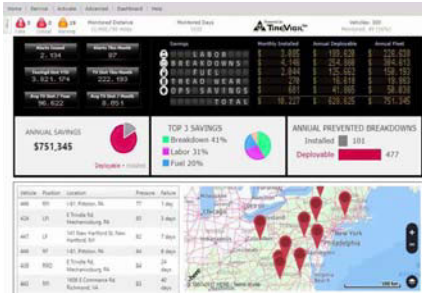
Home | Service | Activate | Advanced | Dashboard | Help

Monitored Distance | Monitored Days | TireVision | Vehicles: 300

Alerts Issued 2,134
Alerts This Month 87
Savings
LABOR
BREAKDOWNS
FUEL
TREAD WEAR
OPS SAVINGS
TOTAL
Monthly Installed | Annual Deployable | Annual Fleet

ANNUAL SAVINGS
$751,345
Deployable • Installed

TOP 3 SAVINGS
Breakdown 41%
Labor 31%
Fuel 20%

ANNUAL PREVENTED BREAKDOWNS
Installed 101
Deployable 477

| Vehicle | Position | Location | Pressure | Failure |
|---|---|---|---|---|
| 406 | RR | I-81, Pittston, PA | | 1 day |
| 434 | LR | E Trindle Rd, Mechanicsburg, PA | | 3 days |
| 447 | LF | 141 New Hartford St, New Hartford, NY | | 2 days |
| 432 | RF | I-81, Pittston, PA | | 3 days |
| 408 | RRO | E Trindle Rd, Mechanicsburg, PA | | 4 days |
| 411 | LR | 5008 E Commerce Rd, Richmond, VA | | 5 days |

Philadelphia